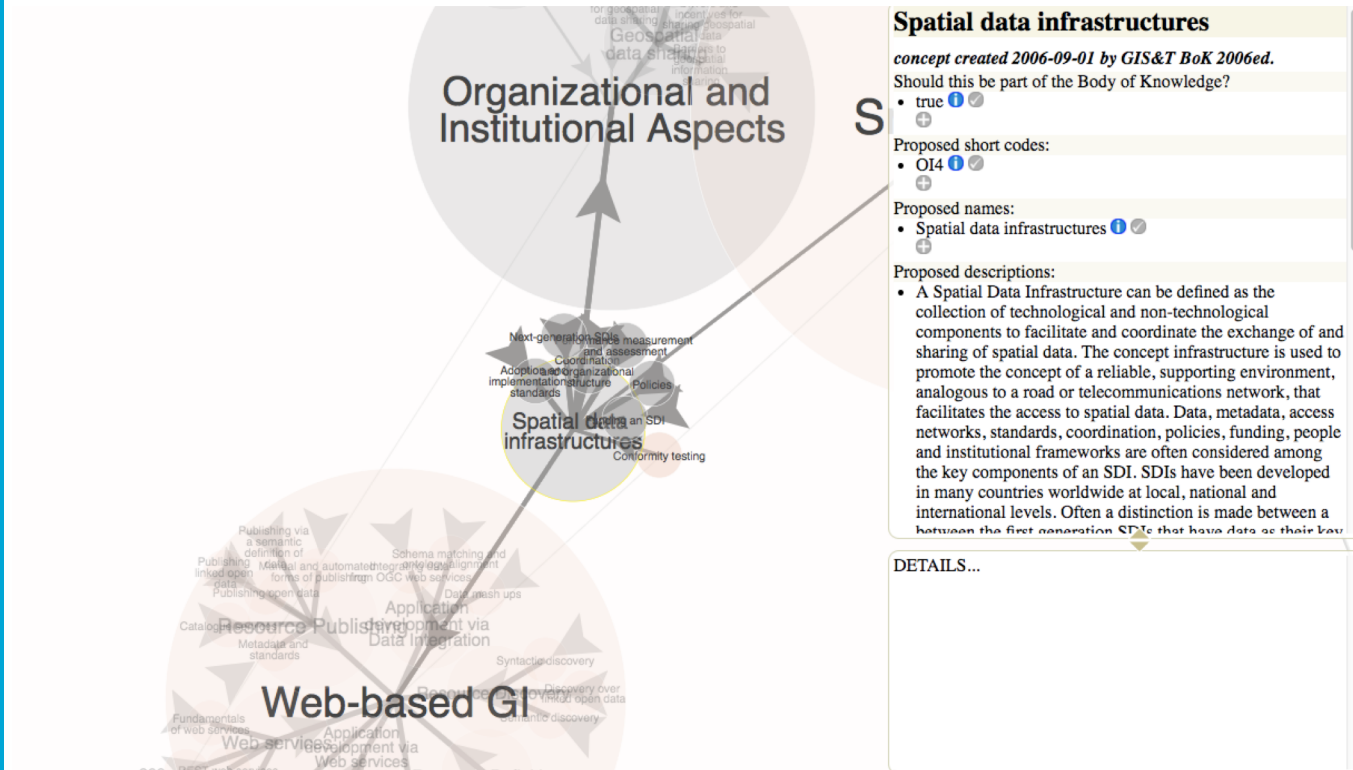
Geospatial data sharing

Organizational and Institutional Aspects

S

Next-generation SDIs
Performance measurement and assessment
Coordination and organizational structure
Adoption and implementation standards
Policies
Spatial data infrastructures
Building an SDI
Conformity testing

Publishing via a semantic definition of
Publishing linked open data
Manual and automated forms of publishing
Publishing open data
Schema matching and ontology alignment
Integration from OGC web services
Data mesh ups
Application Development via Data Integration
Catalogs
Resource Publishing
Metadata and standards
Syntactic discovery
Resource Discovery
Discovery over linked open data
Semantic discovery
Web-based GI
Fundamentals of web services
Web services
Application Development via Web services

Spatial data infrastructures

concept created 2006-09-01 by GIS&T BoK 2006ed.

Should this be part of the Body of Knowledge?
• true

Proposed short codes:
• OI4

Proposed names:
• Spatial data infrastructures

Proposed descriptions:
• A Spatial Data Infrastructure can be defined as the collection of technological and non-technological components to facilitate and coordinate the exchange of and sharing of spatial data. The concept infrastructure is used to promote the concept of a reliable, supporting environment, analogous to a road or telecommunications network, that facilitates the access to spatial data. Data, metadata, access networks, standards, coordination, policies, funding, people and institutional frameworks are often considered among the key components of an SDI. SDIs have been developed in many countries worldwide at local, national and international levels. Often a distinction is made between a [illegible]

DETAILS...